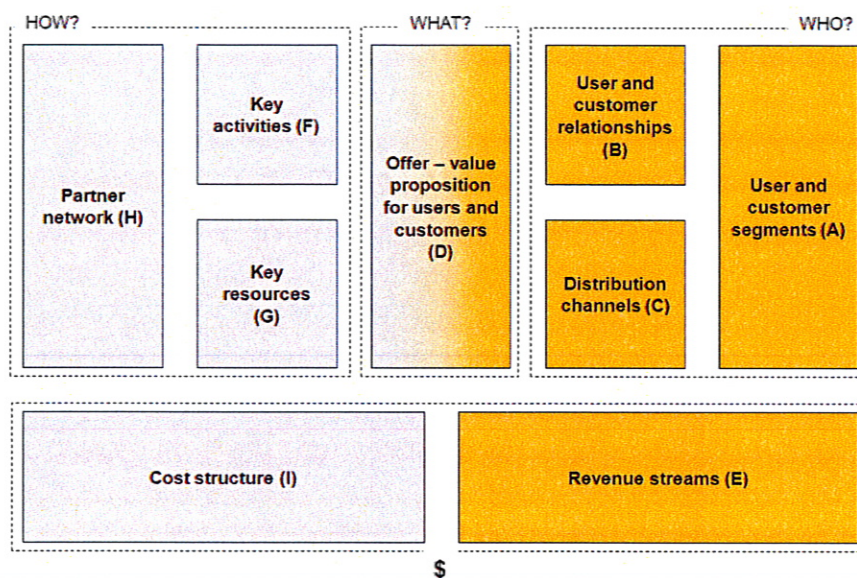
HOW?

WHAT?

WHO?

Partner network (H)

Key activities (F)

Key resources (G)

Offer – value proposition for users and customers (D)

User and customer relationships (B)

Distribution channels (C)

User and customer segments (A)

Cost structure (I)

Revenue streams (E)

$